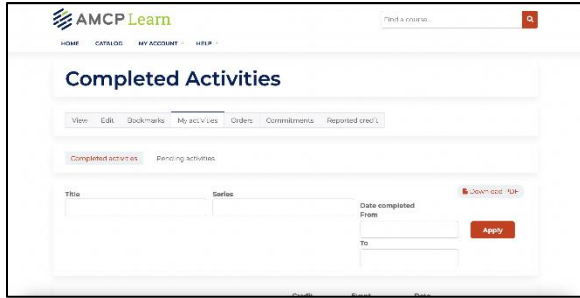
AMCP Learn

Find a course...

HOME CATALOG MY ACCOUNT HELP

Completed Activities

View Edit Bookmarks My activities Orders Commitments Reported credit

Completed activities Pending activities

Title

Series

Download PDF

Date completed
From

Apply

To

Credit Event Date